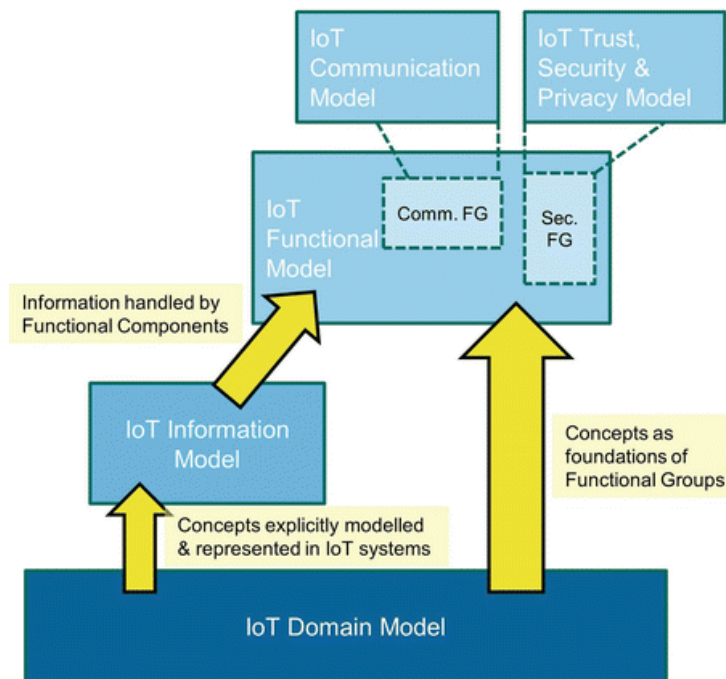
IoT Communication Model

IoT Trust, Security & Privacy Model

IoT Functional Model

Comm. FG

Sec. FG

Information handled by Functional Components

IoT Information Model

Concepts as foundations of Functional Groups

Concepts explicitly modelled & represented in IoT systems

IoT Domain Model